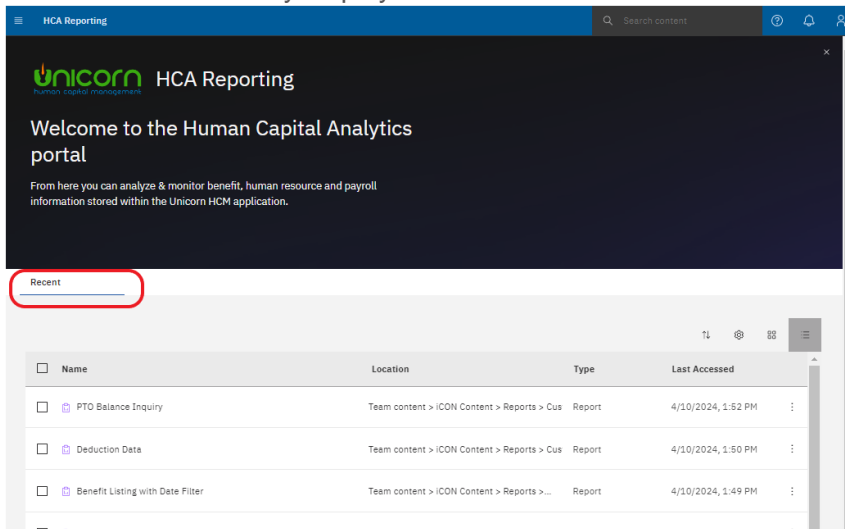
HCA Reporting

Search content

unicorn
human capital management

HCA Reporting

Welcome to the Human Capital Analytics portal

From here you can analyze & monitor benefit, human resource and payroll information stored within the Unicorn HCM application.

Recent

| Name | Location | Type | Last Accessed |
|---|---|---|---|
| PTO Balance Inquiry | Team content > iCON Content > Reports > Cus | Report | 4/10/2024, 1:52 PM |
| Deduction Data | Team content > iCON Content > Reports > Cus | Report | 4/10/2024, 1:50 PM |
| Benefit Listing with Date Filter | Team content > iCON Content > Reports >... | Report | 4/10/2024, 1:49 PM |